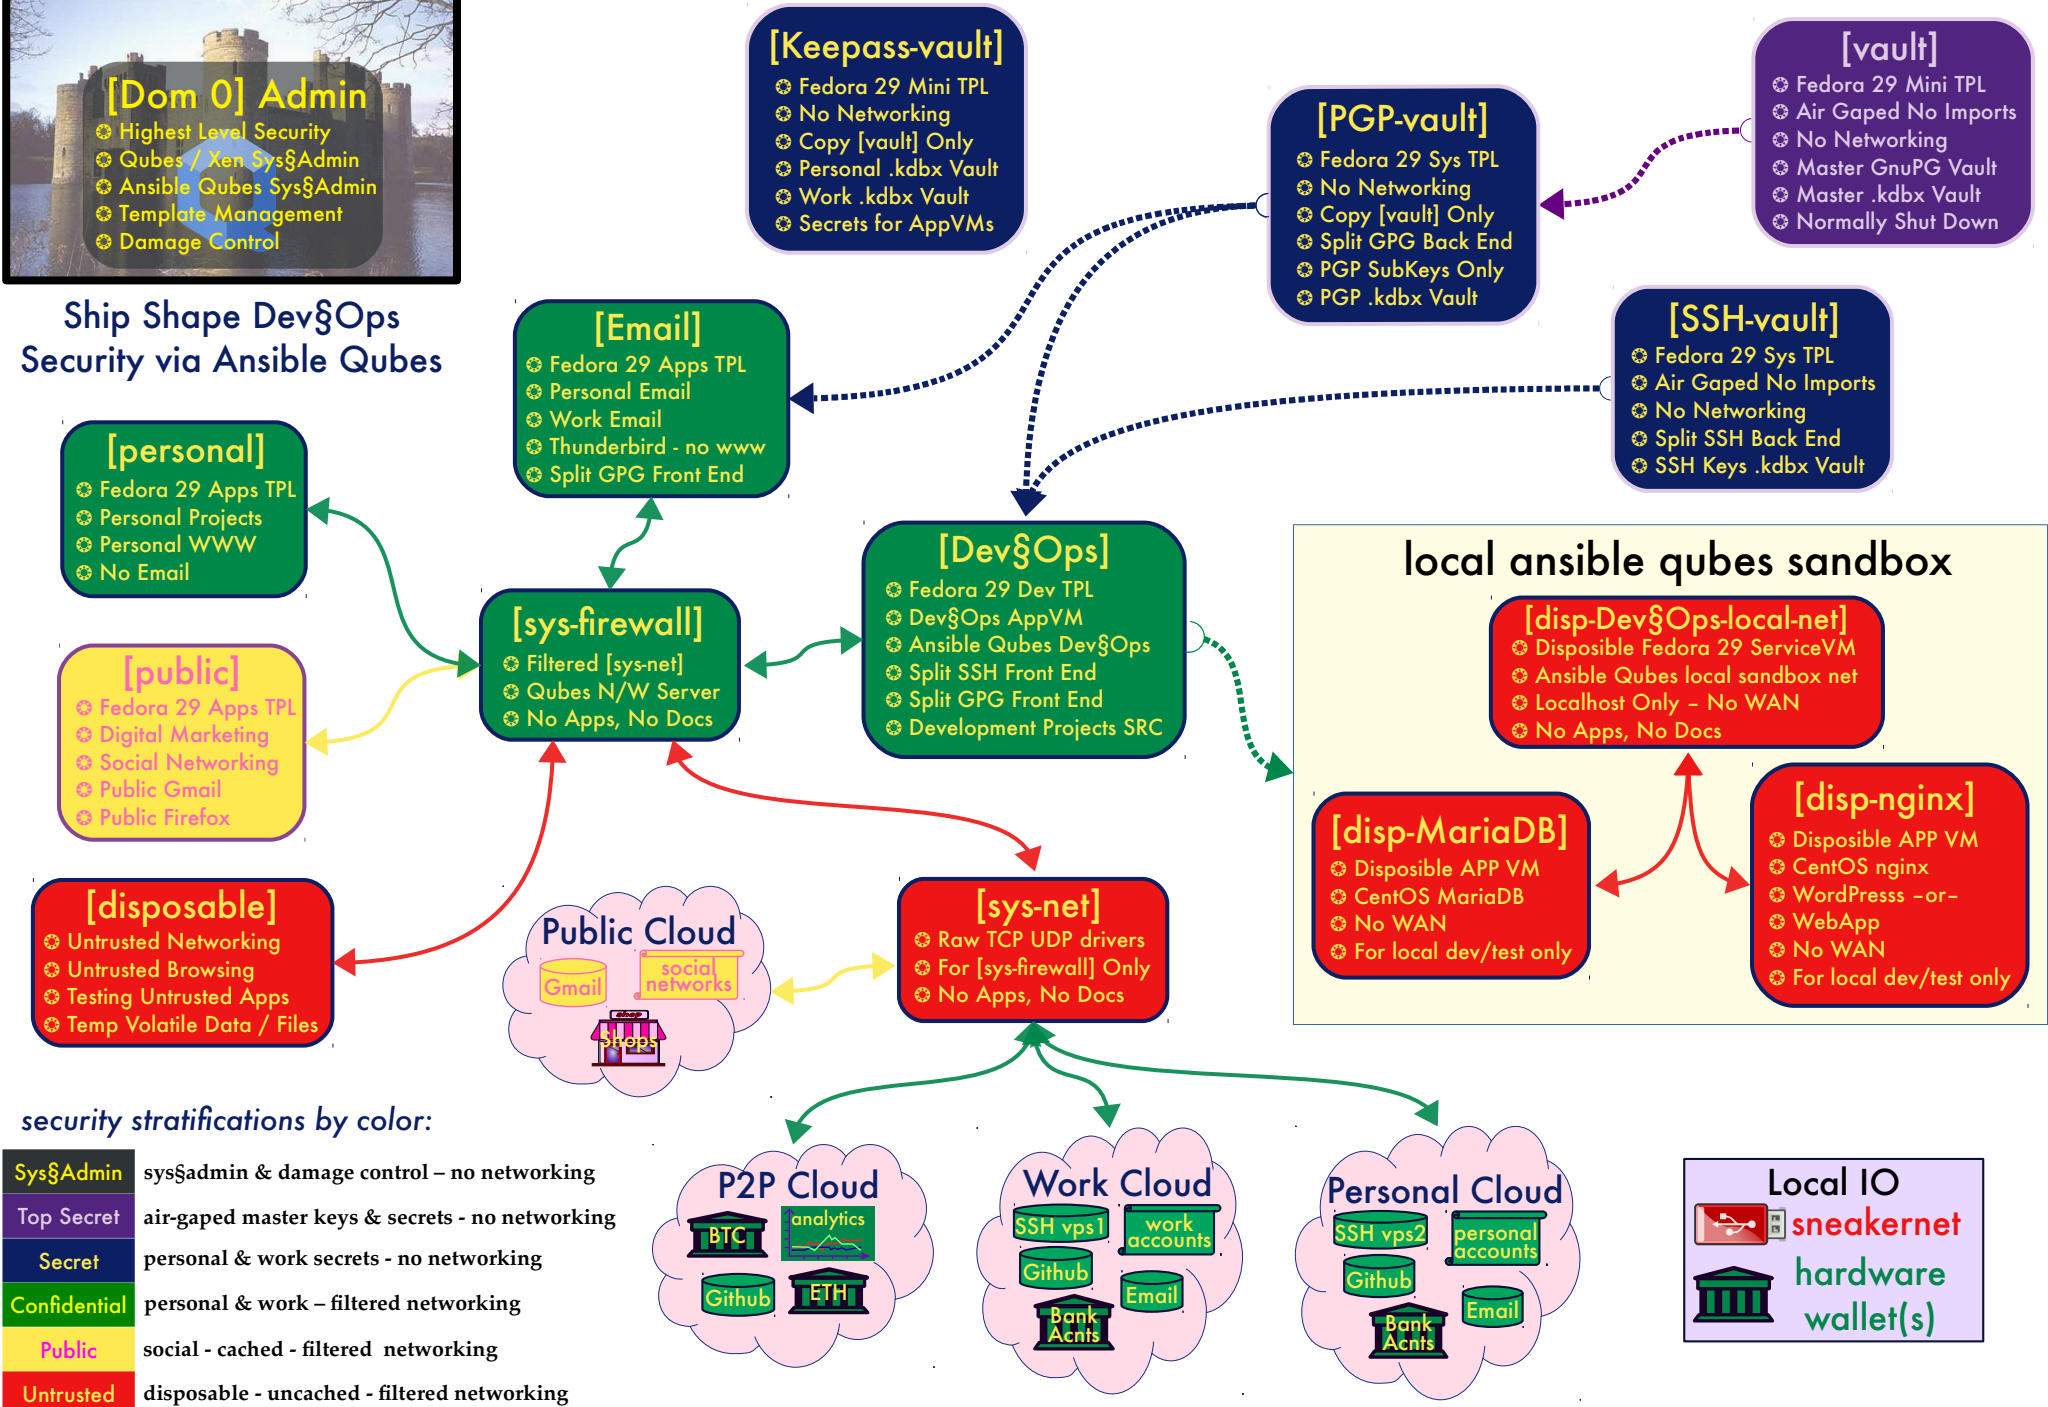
[Dom 0] Admin
Highest Level Security
Qubes / Xen Sys§Admin
Ansible Qubes Sys§Admin
Template Management
Damage Control

Ship Shape Dev§Ops
Security via Ansible Qubes

[Keepass-vault]
Fedora 29 Mini TPL
No Networking
Copy [vault] Only
Personal .kdbx Vault
Work .kdbx Vault
Secrets for AppVMs

[PGP-vault]
Fedora 29 Sys TPL
No Networking
Copy [vault] Only
Split GPG Back End
PGP SubKeys Only
PGP .kdbx Vault

[vault]
Fedora 29 Mini TPL
Air Gaped No Imports
No Networking
Master GnuPG Vault
Master .kdbx Vault
Normally Shut Down

[SSH-vault]
Fedora 29 Sys TPL
Air Gaped No Imports
No Networking
Split SSH Back End
SSH Keys .kdbx Vault

[Email]
Fedora 29 Apps TPL
Personal Email
Work Email
Thunderbird - no www
Split GPG Front End

[personal]
Fedora 29 Apps TPL
Personal Projects
Personal WWW
No Email

[public]
Fedora 29 Apps TPL
Digital Marketing
Social Networking
Public Gmail
Public Firefox

[sys-firewall]
Filtered [sys-net]
Qubes N/W Server
No Apps, No Docs

[Dev§Ops]
Fedora 29 Dev TPL
Dev§Ops AppVM
Ansible Qubes Dev§Ops
Split SSH Front End
Split GPG Front End
Development Projects SRC

local ansible qubes sandbox

[disp-Dev§Ops-local-net]
Disposible Fedora 29 ServiceVM
Ansible Qubes local sandbox net
Localhost Only – No WAN
No Apps, No Docs

[disp-MariaDB]
Disposible APP VM
CentOS MariaDB
No WAN
For local dev/test only

[disp-nginx]
Disposible APP VM
CentOS nginx
WordPresss –or–
WebApp
No WAN
For local dev/test only

[disposable]
Untrusted Networking
Untrusted Browsing
Testing Untrusted Apps
Temp Volatile Data / Files

Public Cloud
Gmail
social networks
shop
Shops

[sys-net]
Raw TCP UDP drivers
For [sys-firewall] Only
No Apps, No Docs

security stratifications by color:

| Sys§Admin | sys§admin & damage control – no networking |
|---|---|
| Top Secret | air-gaped master keys & secrets - no networking |
| Secret | personal & work secrets - no networking |
| Confidential | personal & work – filtered networking |
| Public | social - cached - filtered networking |
| Untrusted | disposable - uncached - filtered networking |

P2P Cloud
BTC
analytics
Github
ETH

Work Cloud
SSH vps1
work accounts
Github
Email
Bank Acnts

Personal Cloud
SSH vps2
personal accounts
Github
Email
Bank Acnts

Local IO
sneakernet
hardware wallet(s)